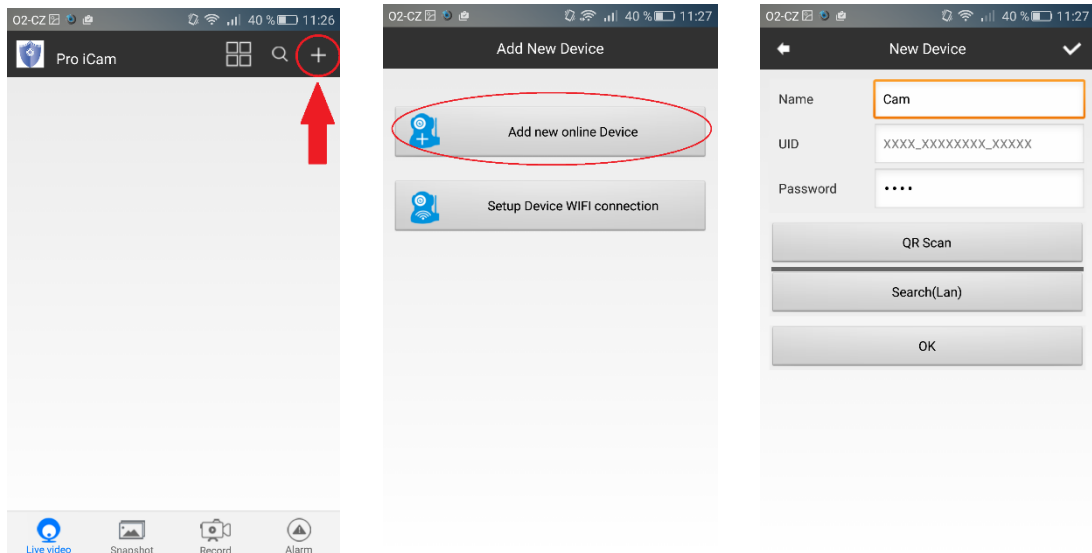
O2-CZ 40 % 11:26

Pro iCam

+

Live video
Snapshot
Record
Alarm

O2-CZ 40 % 11:27

Add New Device

Add new online Device

Setup Device WIFI connection

O2-CZ 40 % 11:27

New Device

Name
Cam

UID
XXXX_XXXXXXXX_XXXXX

Password
••••

QR Scan

Search(Lan)

OK